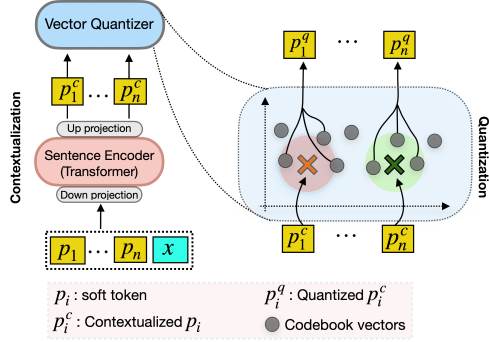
Vector Quantizer

$p_1^c$ … $p_n^c$

Up projection

Sentence Encoder (Transformer)

Down projection

$p_1$ … $p_n$ $x$

Contextualization

$p_1^q$ … $p_n^q$

$p_1^c$ … $p_n^c$

Quantization

$p_i$ : soft token

$p_i^c$ : Contextualized $p_i$

$p_i^q$ : Quantized $p_i^c$

Codebook vectors